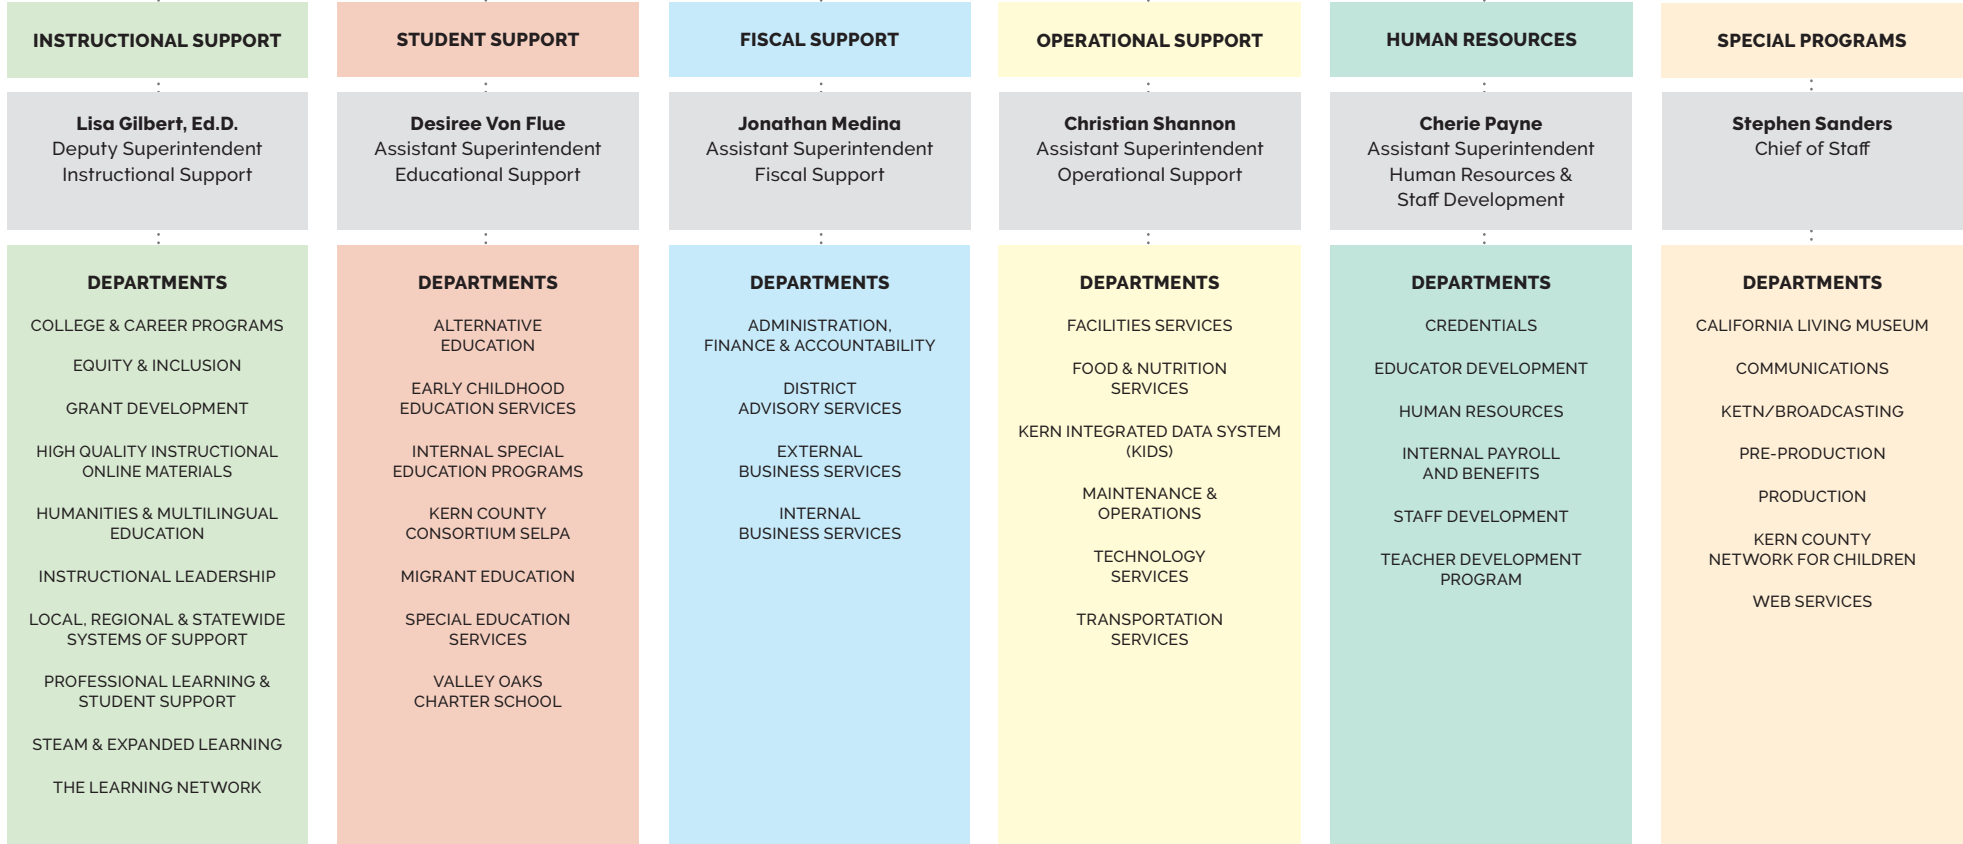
INSTRUCTIONAL SUPPORT

Lisa Gilbert, Ed.D.
Deputy Superintendent
Instructional Support

DEPARTMENTS

COLLEGE & CAREER PROGRAMS

EQUITY & INCLUSION

GRANT DEVELOPMENT

HIGH QUALITY INSTRUCTIONAL ONLINE MATERIALS

HUMANITIES & MULTILINGUAL EDUCATION

INSTRUCTIONAL LEADERSHIP

LOCAL, REGIONAL & STATEWIDE SYSTEMS OF SUPPORT

PROFESSIONAL LEARNING & STUDENT SUPPORT

STEAM & EXPANDED LEARNING

THE LEARNING NETWORK

STUDENT SUPPORT

Desiree Von Flue
Assistant Superintendent
Educational Support

DEPARTMENTS

ALTERNATIVE EDUCATION

EARLY CHILDHOOD EDUCATION SERVICES

INTERNAL SPECIAL EDUCATION PROGRAMS

KERN COUNTY CONSORTIUM SELPA

MIGRANT EDUCATION

SPECIAL EDUCATION SERVICES

VALLEY OAKS CHARTER SCHOOL

FISCAL SUPPORT

Jonathan Medina
Assistant Superintendent
Fiscal Support

DEPARTMENTS

ADMINISTRATION, FINANCE & ACCOUNTABILITY

DISTRICT ADVISORY SERVICES

EXTERNAL BUSINESS SERVICES

INTERNAL BUSINESS SERVICES

OPERATIONAL SUPPORT

Christian Shannon
Assistant Superintendent
Operational Support

DEPARTMENTS

FACILITIES SERVICES

FOOD & NUTRITION SERVICES

KERN INTEGRATED DATA SYSTEM (KIDS)

MAINTENANCE & OPERATIONS

TECHNOLOGY SERVICES

TRANSPORTATION SERVICES

HUMAN RESOURCES

Cherie Payne
Assistant Superintendent
Human Resources & Staff Development

DEPARTMENTS

CREDENTIALS

EDUCATOR DEVELOPMENT

HUMAN RESOURCES

INTERNAL PAYROLL AND BENEFITS

STAFF DEVELOPMENT

TEACHER DEVELOPMENT PROGRAM

SPECIAL PROGRAMS

Stephen Sanders
Chief of Staff

DEPARTMENTS

CALIFORNIA LIVING MUSEUM

COMMUNICATIONS

KETN/BROADCASTING

PRE-PRODUCTION

PRODUCTION

KERN COUNTY NETWORK FOR CHILDREN

WEB SERVICES